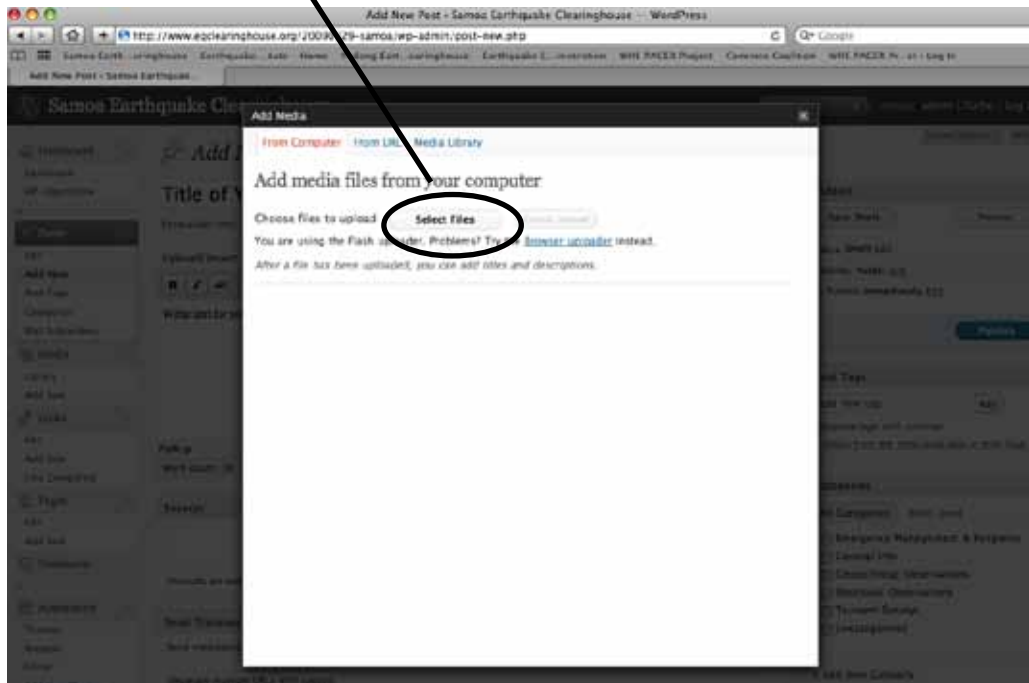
Add New Post ‹ Samoa Earthquake Clearinghouse — WordPress

http://www.eqclearinghouse.org/20090929-samoa/wp-admin/post-new.php

Add New Post ‹ Samoa Earthquak...

Samoa Earthquake Clearinghouse

Add Media

From Computer From URL Media Library

Add media files from your computer

Choose files to upload Select Files

You are using the Flash uploader. Problems? Try the Browser uploader instead.

After a file has been uploaded, you can add titles and descriptions.

Title of